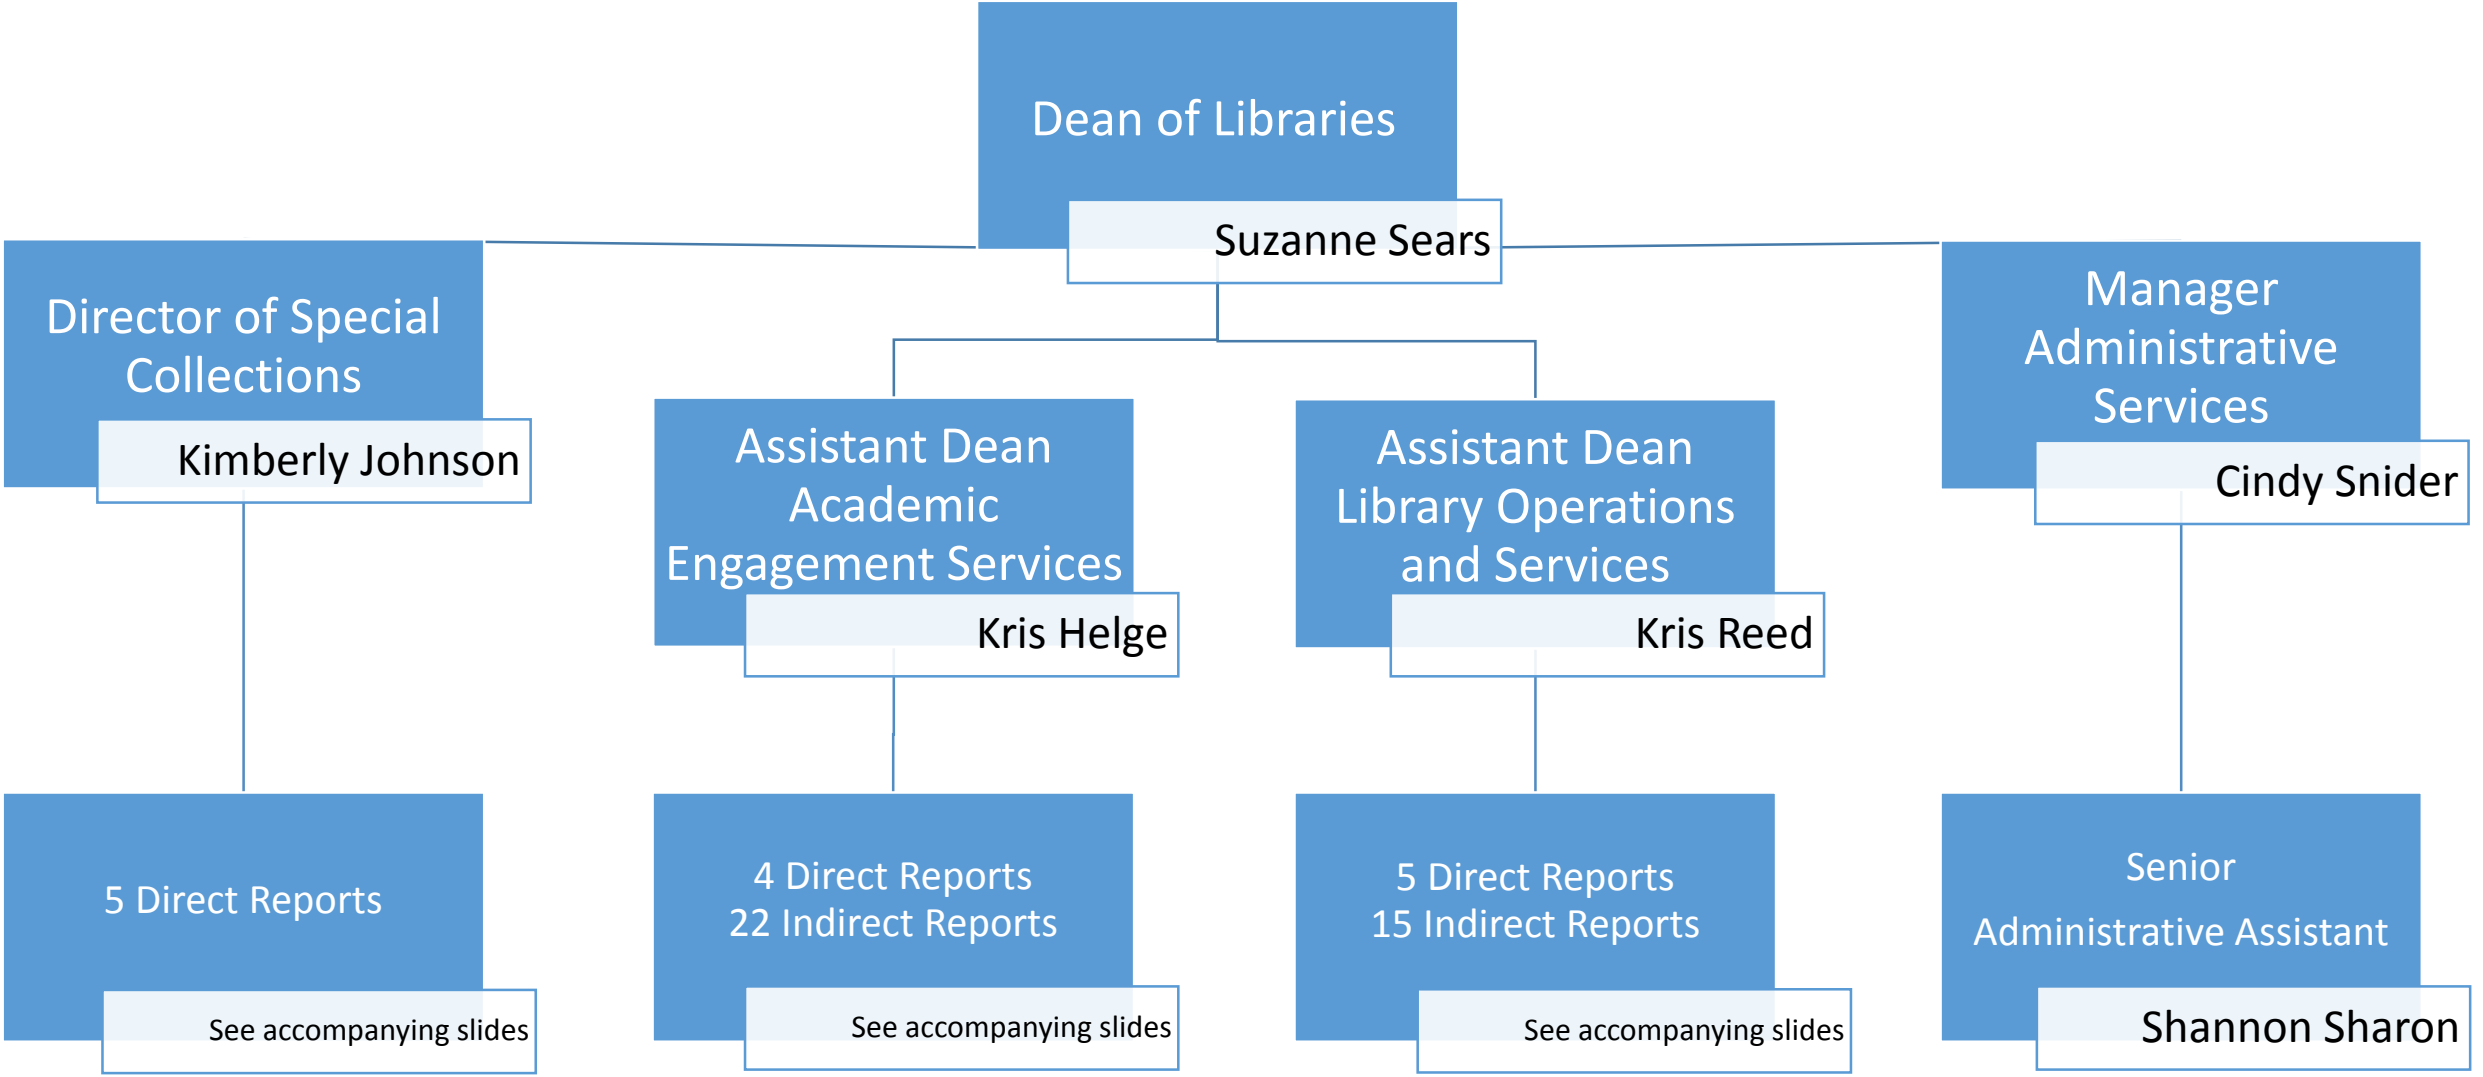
Dean of Libraries

Suzanne Sears

Director of Special Collections

Kimberly Johnson

Assistant Dean Academic Engagement Services

Kris Helge

Assistant Dean Library Operations and Services

Kris Reed

Manager Administrative Services

Cindy Snider

5 Direct Reports

See accompanying slides

4 Direct Reports
22 Indirect Reports

See accompanying slides

5 Direct Reports
15 Indirect Reports

See accompanying slides

Senior
Administrative Assistant

Shannon Sharon